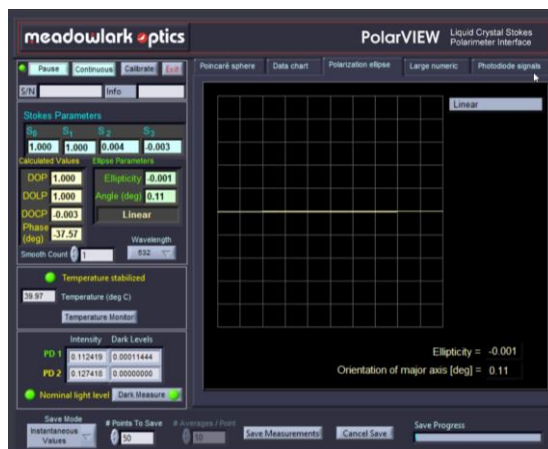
meadowlark optics

PolarVIEW Liquid Crystal Stokes Polarimeter Interface

Pause Continuous Calibrate Exit

S/N Info

Stokes Parameters

$S_0$ $S_1$ $S_2$ $S_3$

1.000 1.000 0.004 -0.003

Calculated Values Ellipse Parameters

DOP 1.000

DOLP 1.000

DOCP -0.003

Phase (deg) -37.57

Ellipticity -0.001

Angle (deg) 0.11

Linear

Smooth Count 1

Wavelength 632

Temperature stabilized

39.97 Temperature (deg C)

Temperature Monitor

Intensity Dark Levels

PD 1 0.112419 0.00011444

PD 2 0.127418 0.00000000

Nominal light level Dark Measure

Poincaré sphere Data chart Polarization ellipse Large numeric Photodiode signals

Linear

Ellipticity = -0.001

Orientation of major axis [deg] = 0.11

Save Mode Instantaneous Values

# Points To Save 50

# Averages / Point 10

Save Measurements Cancel Save

Save Progress